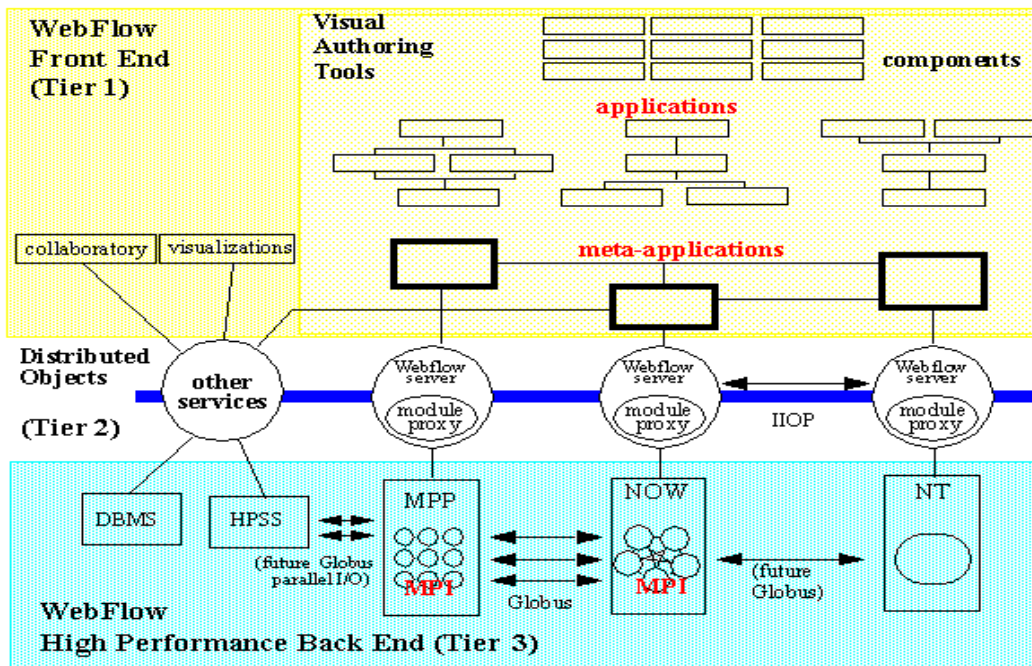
WebFlow Front End (Tier 1)

Visual Authoring Tools

components

applications

collaboratory

visualizations

meta-applications

Distributed Objects

(Tier 2)

other services

Webflow server

module proxy

Webflow server

module proxy

IIOP

Webflow server

module proxy

DBMS

HPSS

(future Globus parallel I/O)

MPP

MPI

Globus

NOW

MPI

(future Globus)

NT

WebFlow High Performance Back End (Tier 3)